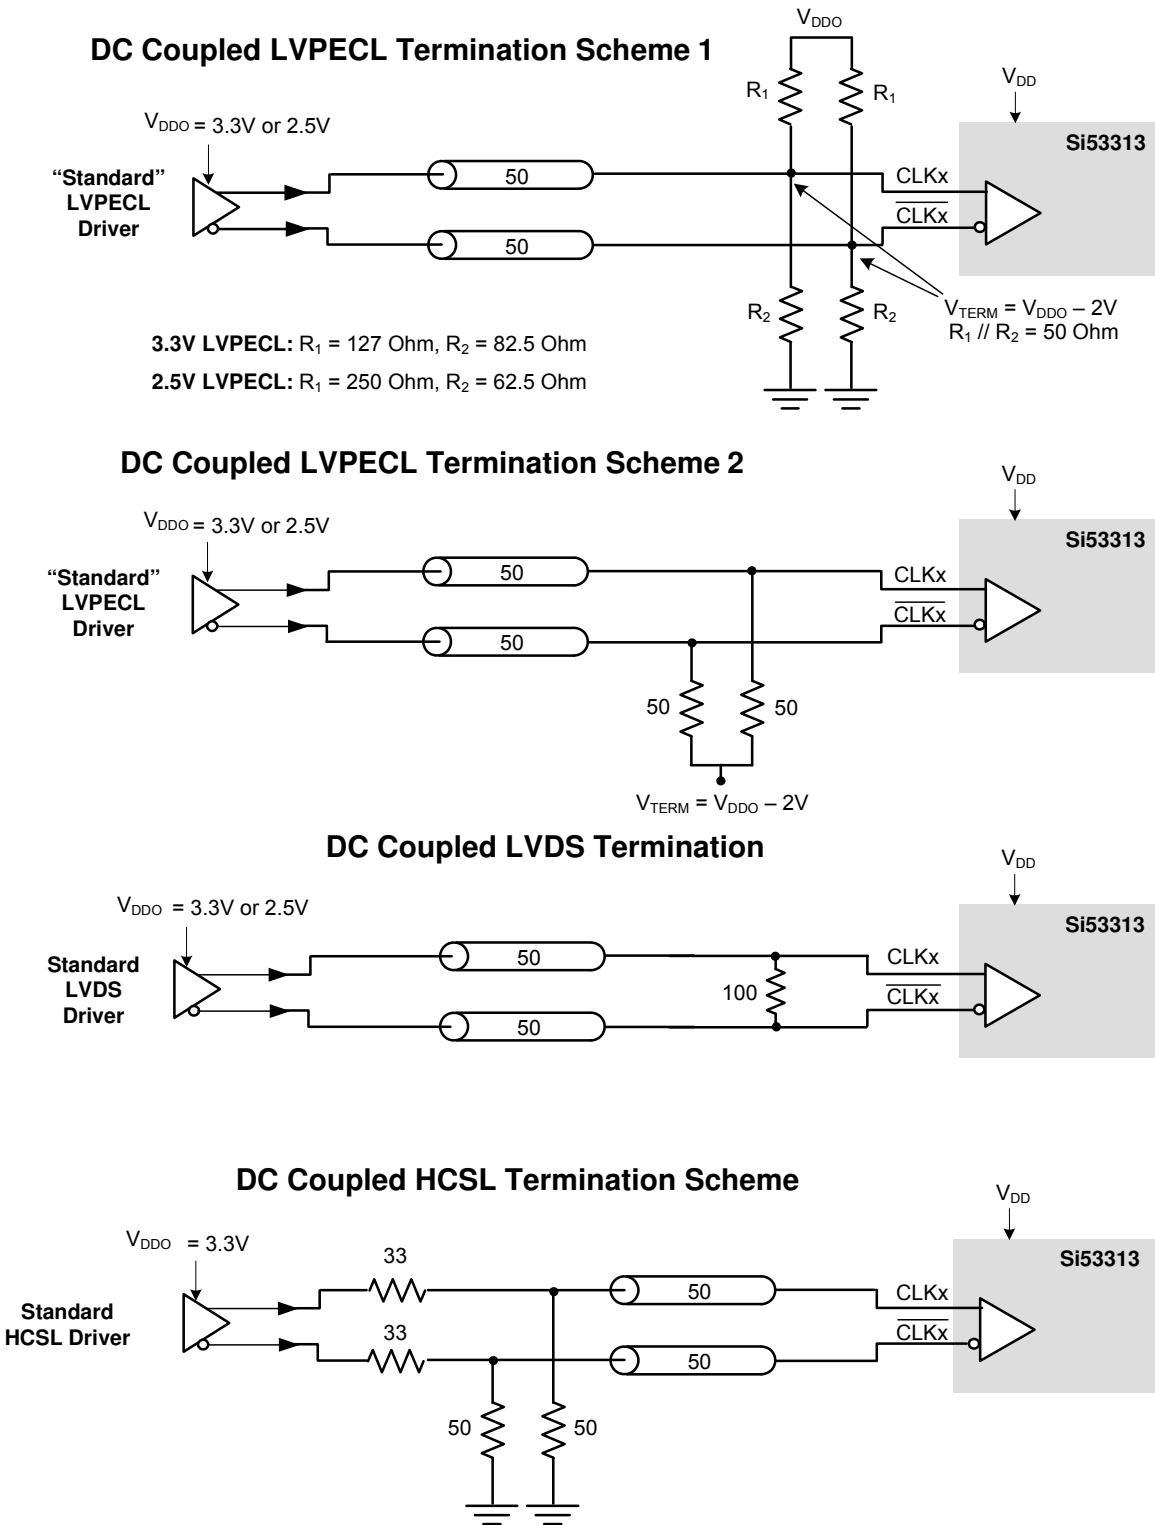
DC Coupled LVPECL Termination Scheme 1

$V_{DDO}$

$V_{DD}$

$R_1$ $R_1$

$V_{DDO}$ = 3.3V or 2.5V

Si53313

"Standard" LVPECL Driver

50

50

CLKx

$\overline{CLKx}$

$R_2$ $R_2$

$V_{TERM} = V_{DDO} – 2V$
$R_1 // R_2$ = 50 Ohm

**3.3V LVPECL:** $R_1$ = 127 Ohm, $R_2$ = 82.5 Ohm

**2.5V LVPECL:** $R_1$ = 250 Ohm, $R_2$ = 62.5 Ohm

DC Coupled LVPECL Termination Scheme 2

$V_{DD}$

$V_{DDO}$ = 3.3V or 2.5V

Si53313

"Standard" LVPECL Driver

50

50

CLKx

$\overline{CLKx}$

50 50

$V_{TERM} = V_{DDO} – 2V$

DC Coupled LVDS Termination

$V_{DD}$

$V_{DDO}$ = 3.3V or 2.5V

Si53313

Standard LVDS Driver

50

100

50

CLKx

$\overline{CLKx}$

DC Coupled HCSL Termination Scheme

$V_{DD}$

$V_{DDO}$ = 3.3V

Si53313

33

Standard HCSL Driver

33

50

50

CLKx

$\overline{CLKx}$

50 50